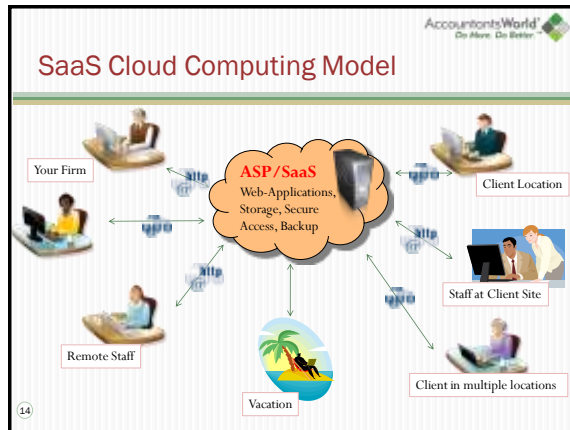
AccountantsWorld
Do More. Do Better.

SaaS Cloud Computing Model

Your Firm

http

http

ASP/SaaS
Web-Applications, Storage, Secure Access, Backup

http

Client Location

http

Staff at Client Site

http

http

Remote Staff

Client in multiple locations

Vacation

14